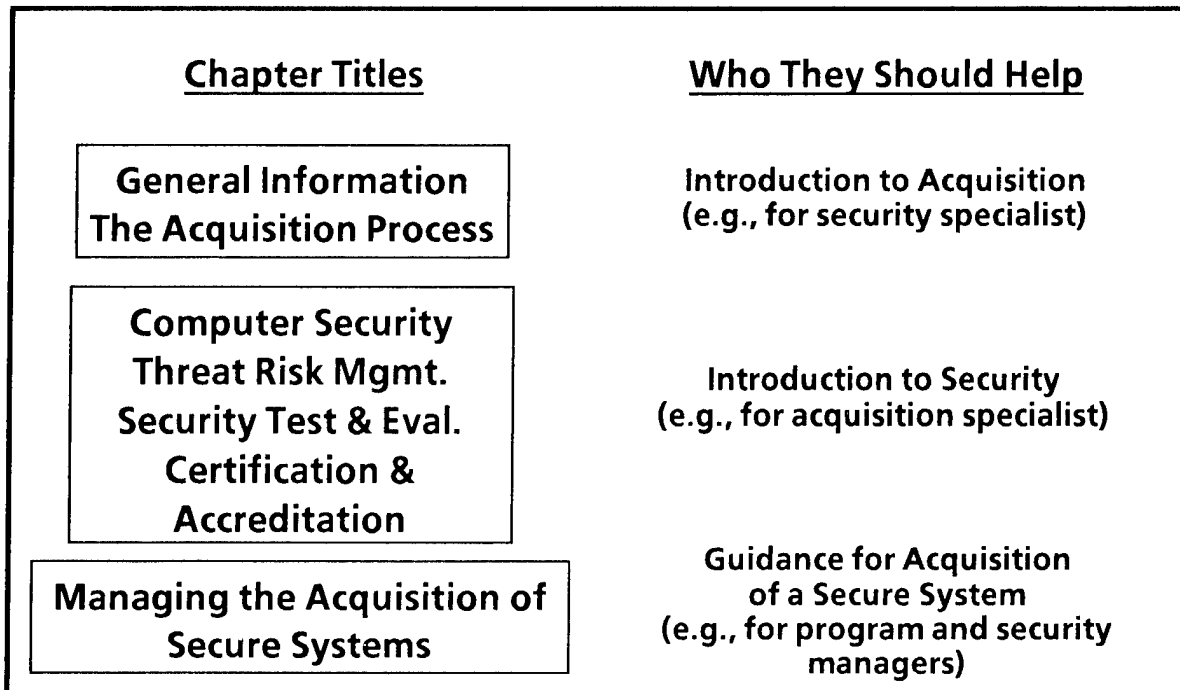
| Chapter Titles | Who They Should Help |
|---|---|
| General Information<br>The Acquisition Process | Introduction to Acquisition<br>(e.g., for security specialist) |
| Computer Security<br>Threat Risk Mgmt.<br>Security Test & Eval.<br>Certification &<br>Accreditation | Introduction to Security<br>(e.g., for acquisition specialist) |
| Managing the Acquisition of<br>Secure Systems | Guidance for Acquisition<br>of a Secure System<br>(e.g., for program and security managers) |